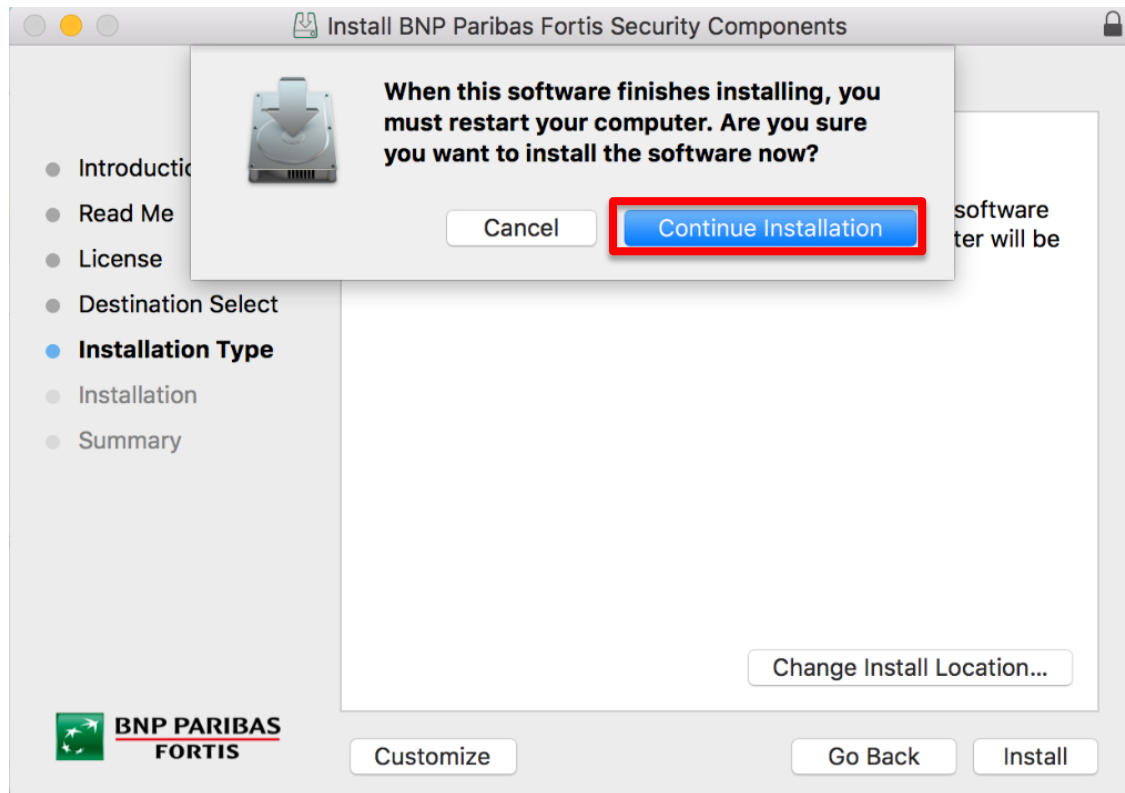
Install BNP Paribas Fortis Security Components

When this software finishes installing, you must restart your computer. Are you sure you want to install the software now?

Cancel

Continue Installation

Introductic

Read Me

License

Destination Select

Installation Type

Installation

Summary

software

ter will be

Change Install Location...

BNP PARIBAS FORTIS

Customize

Go Back

Install